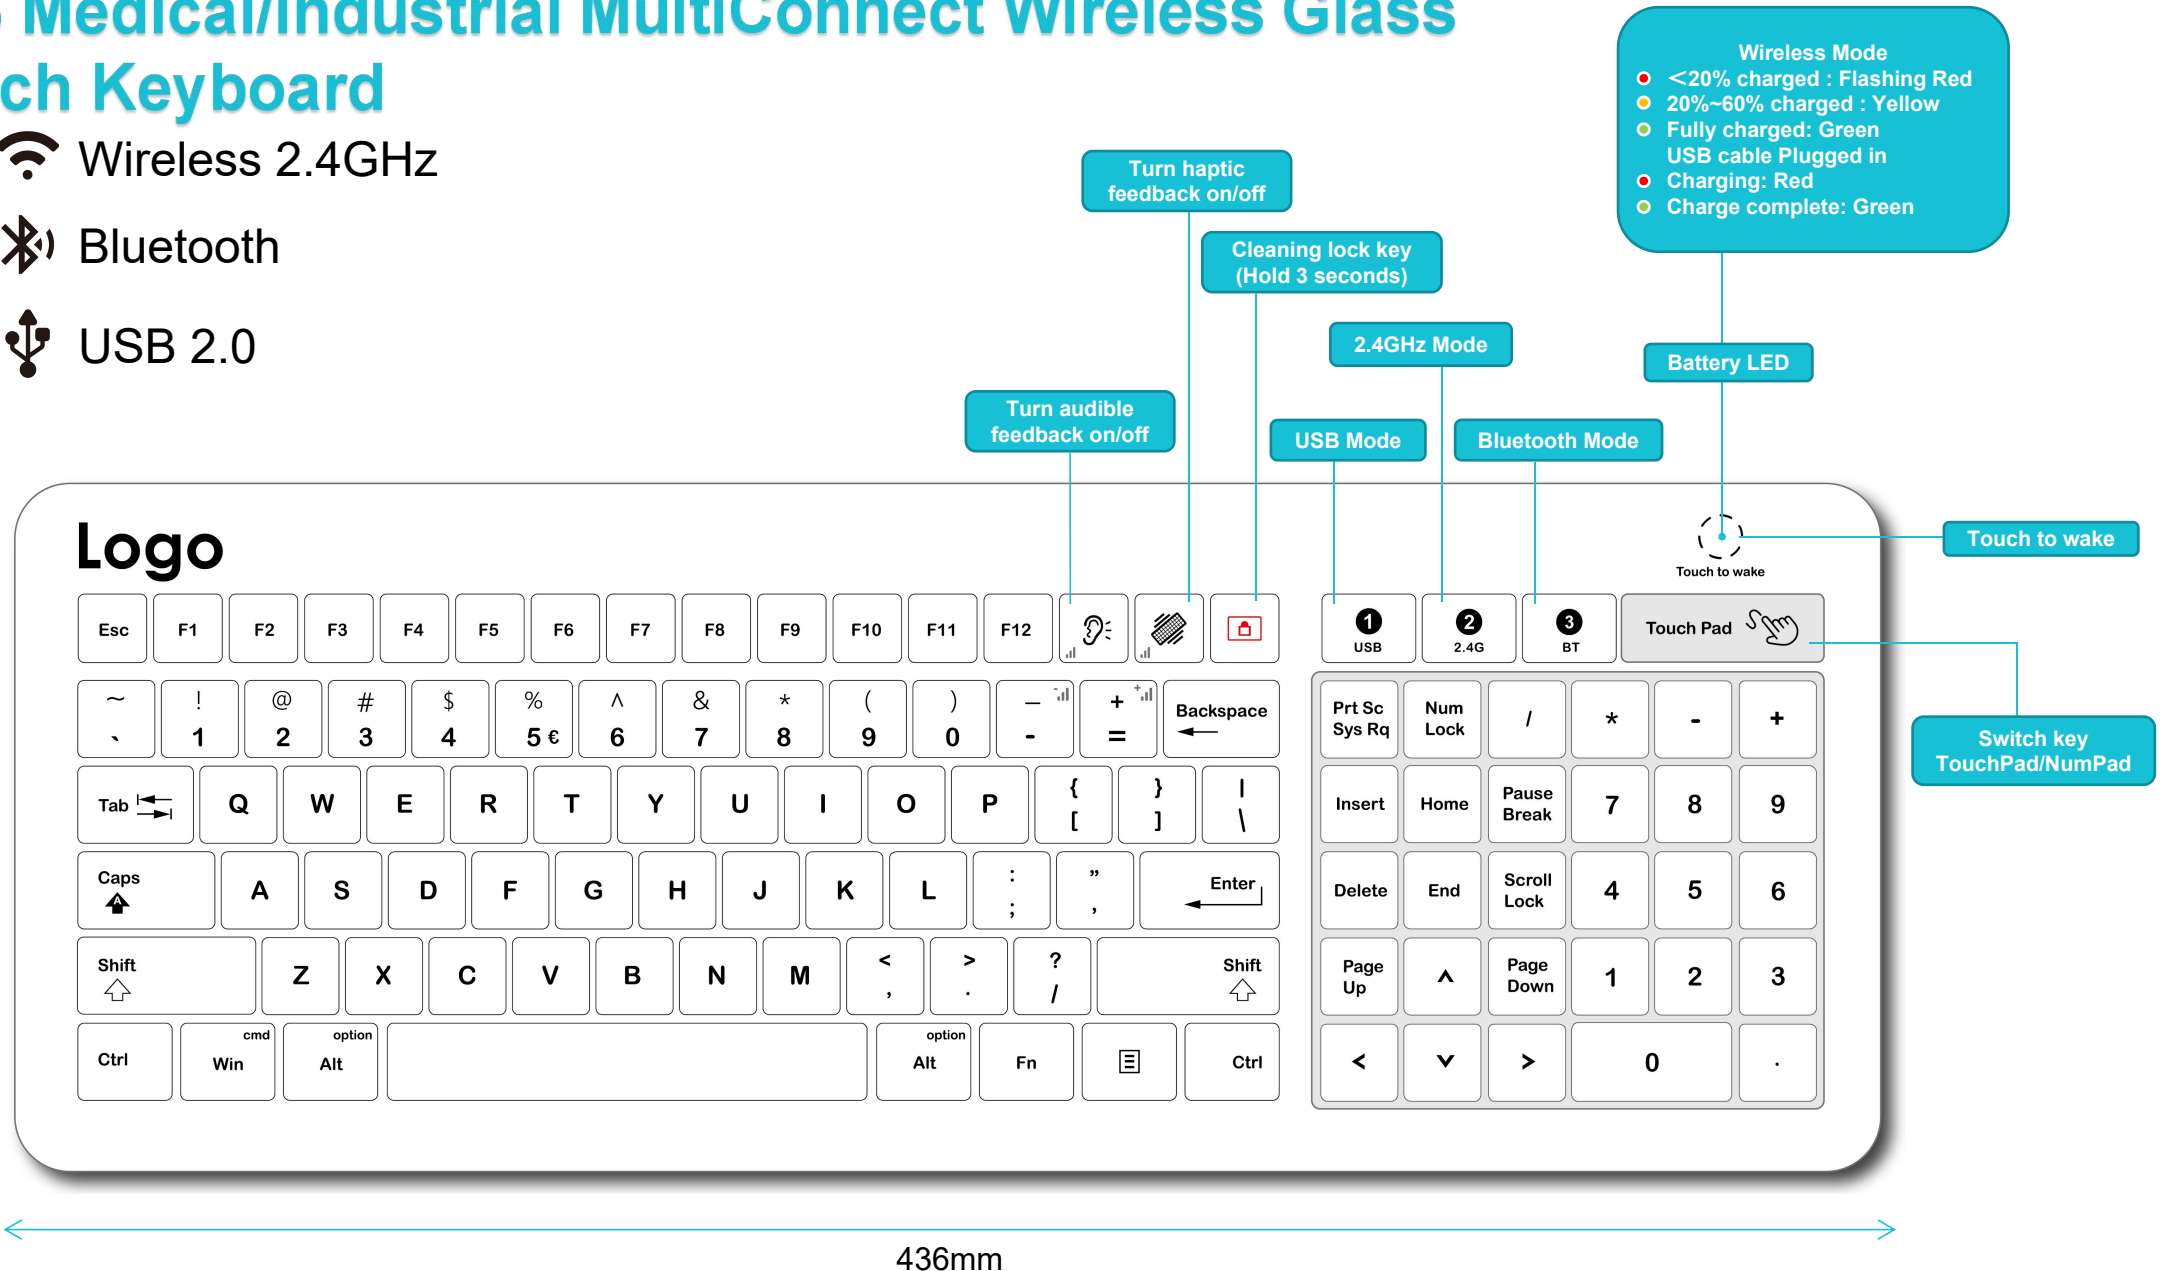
Medical/Industrial MultiConnect Wireless Glass
ch Keyboard

Wireless 2.4GHz

Bluetooth

USB 2.0

Wireless Mode
<20% charged : Flashing Red
20%~60% charged : Yellow
Fully charged: Green
USB cable Plugged in
Charging: Red
Charge complete: Green

Turn haptic feedback on/off

Cleaning lock key (Hold 3 seconds)

2.4GHz Mode

Battery LED

Turn audible feedback on/off

USB Mode

Bluetooth Mode

Touch to wake

Switch key TouchPad/NumPad

Logo

Esc F1 F2 F3 F4 F5 F6 F7 F8 F9 F10 F11 F12

1 USB 2 2.4G 3 BT Touch Pad

Touch to wake

~ ` ! 1 @ 2 # 3 $ 4 % 5 € ^ 6 & 7 * 8 ( 9 ) 0 _ - + = Backspace

Tab Q W E R T Y U I O P { [ } ] | \

Caps A S D F G H J K L : ; " ' Enter

Shift Z X C V B N M < , > . ? / Shift

Ctrl cmd Win option Alt option Alt Fn Ctrl

Prt Sc Sys Rq Num Lock / * - +

Insert Home Pause Break 7 8 9

Delete End Scroll Lock 4 5 6

Page Up ^ Page Down 1 2 3

< v > 0 .

436mm